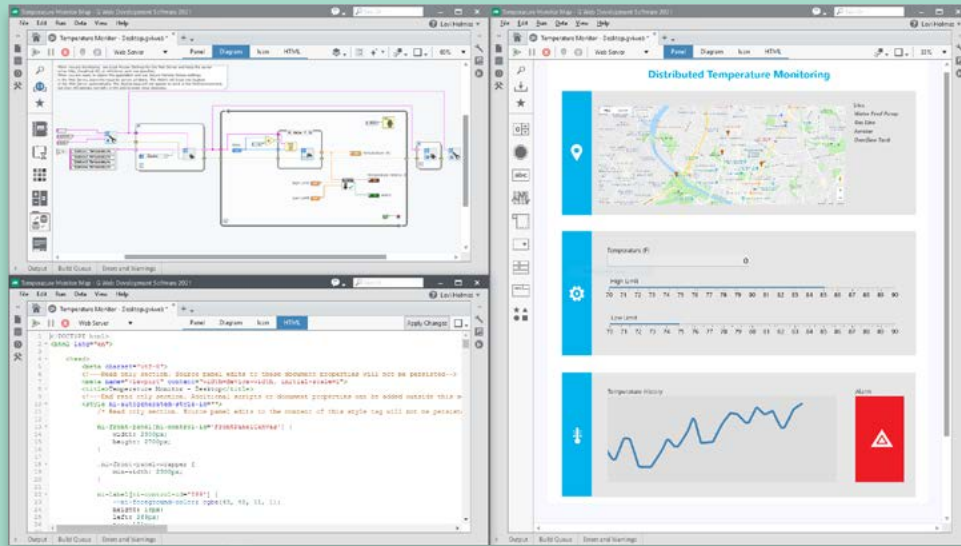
Temperature Monitor Map - G Web Development Software 2021
Search
Lori Holmes
File Edit View Data View Help
Temperature Monitor - Desktop.gviweb
Web Server
Panel Diagram Icon HTML
Output Build Queue Errors and Warnings

Temperature Monitor Map - G Web Development Software 2021
Search
Lori Holmes
File Edit View Data View Help
Temperature Monitor - Desktop.gviweb
Web Server
Panel Diagram Icon HTML
Apply Changes
<!DOCTYPE html>
<html lang="en">
<head>
<meta charset="utf-8">
<!--Read only section. Source panel edits to these document properties will not be persisted.-->
<meta name="viewport" content="width=device-width, initial-scale=1">
<title>Temperature Monitor - Desktop</title>
<!--End read only section. Additional scripts or document properties can be added outside this section-->
<style ni-autogenerated-style-id="">
/* Read only section. Source panel edits to the content of this style tag will not be persisted. */
ni-front-panel[ni-control-id="FrontPanelCanvas"] {
width: 2000px;
height: 2700px;
}
.ni-front-panel-wrapper {
min-width: 2000px;
}
ni-label[ni-control-id="588"] {
--ni-foreground-color: rgba(45, 40, 11, 1);
height: 19px;
left: 26px;
Output Build Queue Errors and Warnings

Temperature Monitor Map - G Web Development Software 2021
Search
Lori Holmes
File Edit View Data View Help
Temperature Monitor - Desktop.gviweb
Web Server
Panel Diagram Icon HTML
Distributed Temperature Monitoring
Temperature (F)
0
High Limit
70 71 72 73 74 75 76 77 78 79 80 81 82 83 84 85 86 87 88 89 90
Low Limit
70 71 72 73 74 75 76 77 78 79 80 81 82 83 84 85 86 87 88 89 90
Temperature History
Alarm
Output Build Queue Errors and Warnings